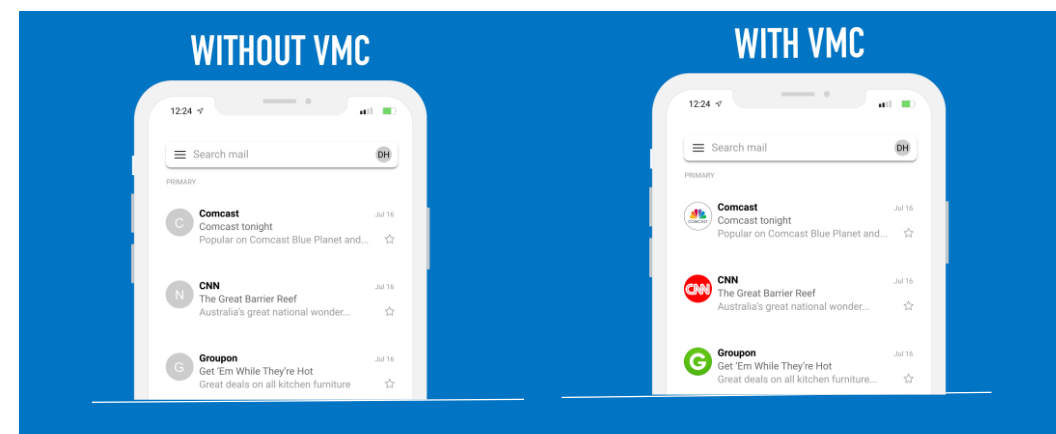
WITHOUT VMC

12:24

Search mail DH

PRIMARY

C Comcast Jul 16
Comcast tonight
Popular on Comcast Blue Planet and...

N CNN Jul 16
The Great Barrier Reef
Australia's great national wonder...

G Groupon Jul 16
Get 'Em While They're Hot
Great deals on all kitchen furniture

WITH VMC

12:24

Search mail DH

PRIMARY

COMCAST Comcast Jul 16
Comcast tonight
Popular on Comcast Blue Planet and...

CNN CNN Jul 16
The Great Barrier Reef
Australia's great national wonder...

G Groupon Jul 16
Get 'Em While They're Hot
Great deals on all kitchen furniture...